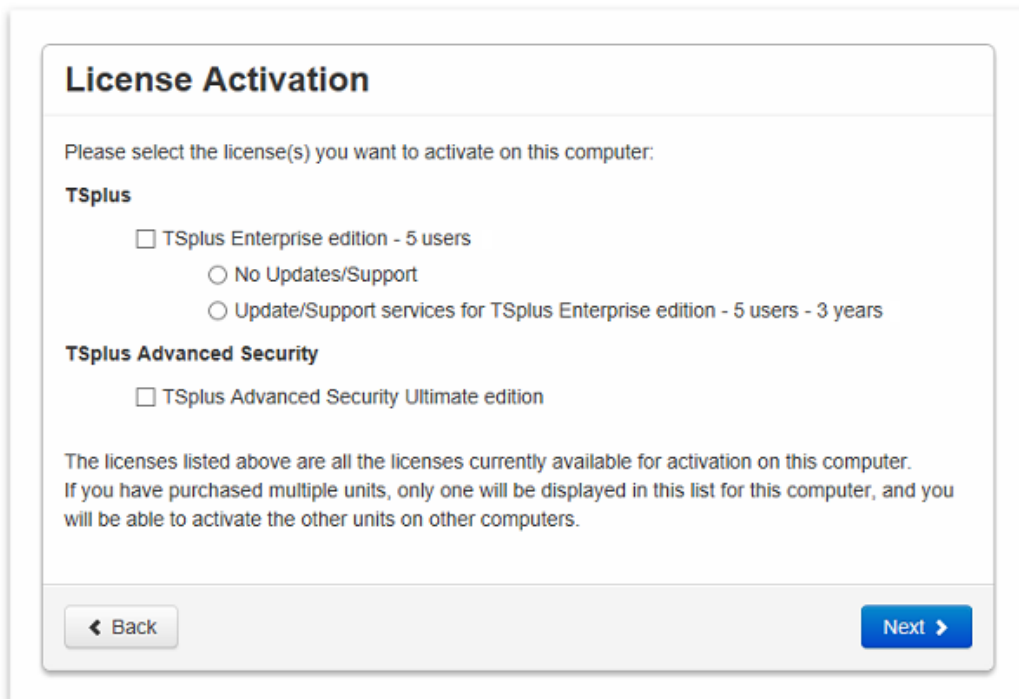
License Activation

Please select the license(s) you want to activate on this computer:

TSplus

☐ TSplus Enterprise edition - 5 users

○ No Updates/Support

○ Update/Support services for TSplus Enterprise edition - 5 users - 3 years

TSplus Advanced Security

☐ TSplus Advanced Security Ultimate edition

The licenses listed above are all the licenses currently available for activation on this computer.
If you have purchased multiple units, only one will be displayed in this list for this computer, and you will be able to activate the other units on other computers.

‹ Back

Next ›